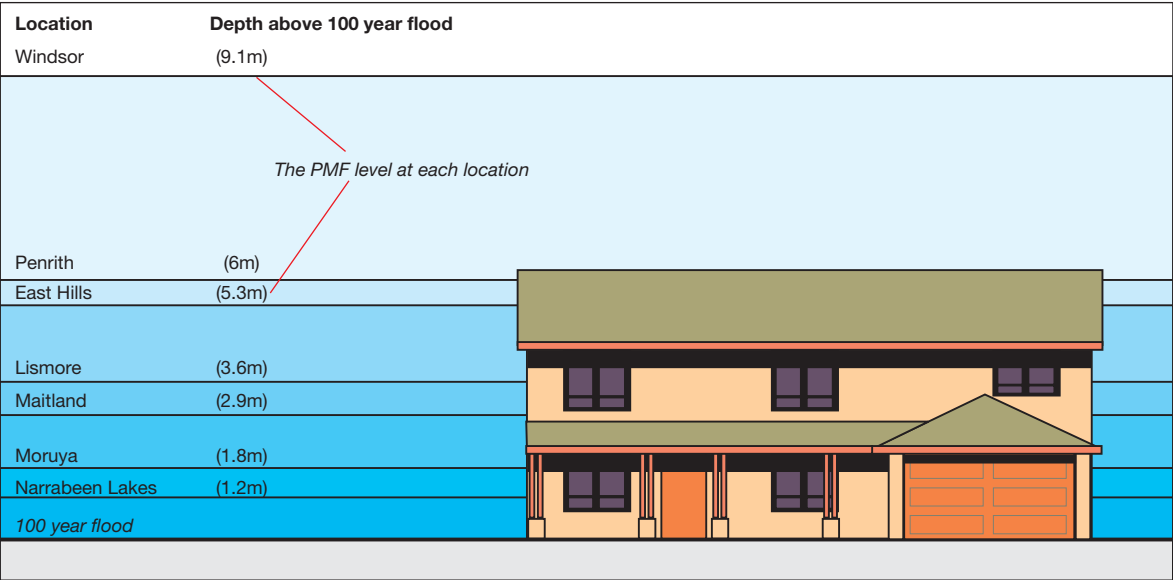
| Location | Depth above 100 year flood |
|---|---|
| Windsor | (9.1m) |
| Penrith | (6m) |
| East Hills | (5.3m) |
| Lismore | (3.6m) |
| Maitland | (2.9m) |
| Moruya | (1.8m) |
| Narrabeen Lakes | (1.2m) |

The PMF level at each location

100 year flood